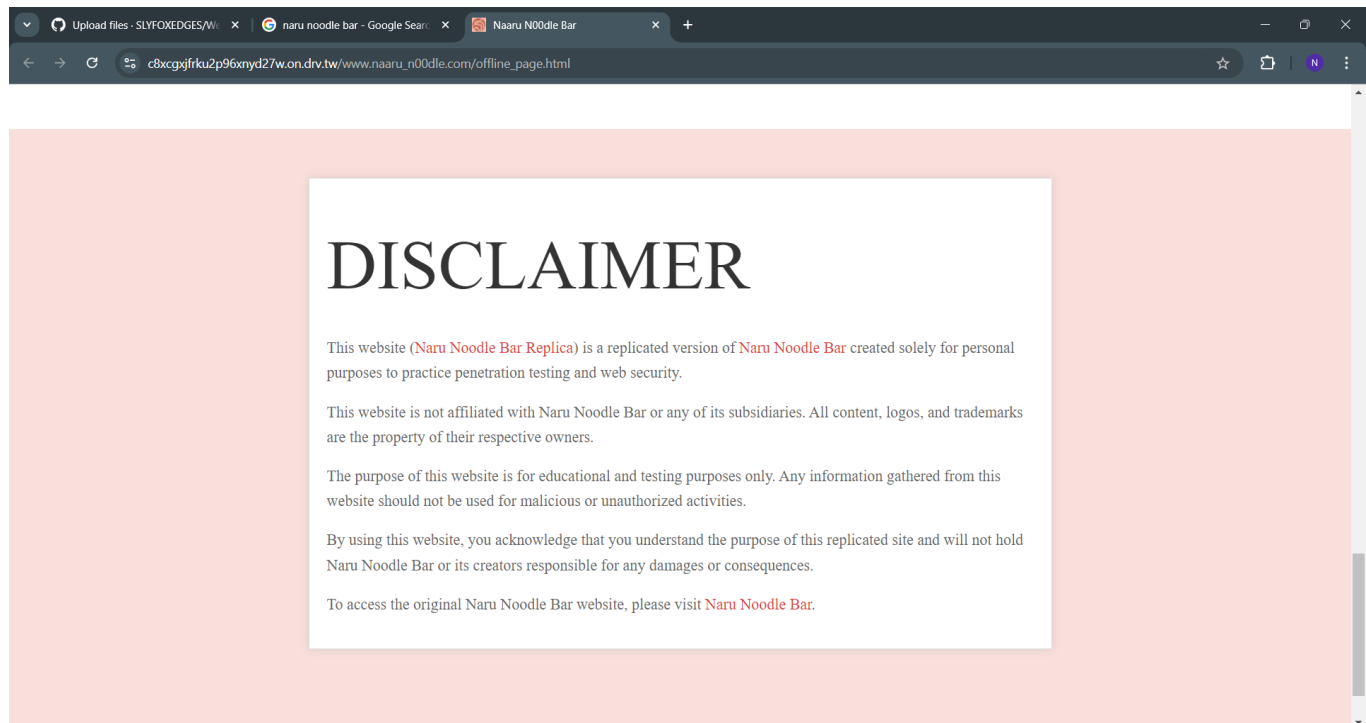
Upload files · SLYFOXEDGES/W
naru noodle bar - Google Searc
Naaru N00dle Bar

c8xcgxjfrku2p96xnyd27w.on.drv.tw/www.naaru_n00dle.com/offline_page.html

N

DISCLAIMER

This website (Naru Noodle Bar Replica) is a replicated version of Naru Noodle Bar created solely for personal purposes to practice penetration testing and web security.

This website is not affiliated with Naru Noodle Bar or any of its subsidiaries. All content, logos, and trademarks are the property of their respective owners.

The purpose of this website is for educational and testing purposes only. Any information gathered from this website should not be used for malicious or unauthorized activities.

By using this website, you acknowledge that you understand the purpose of this replicated site and will not hold Naru Noodle Bar or its creators responsible for any damages or consequences.

To access the original Naru Noodle Bar website, please visit Naru Noodle Bar.